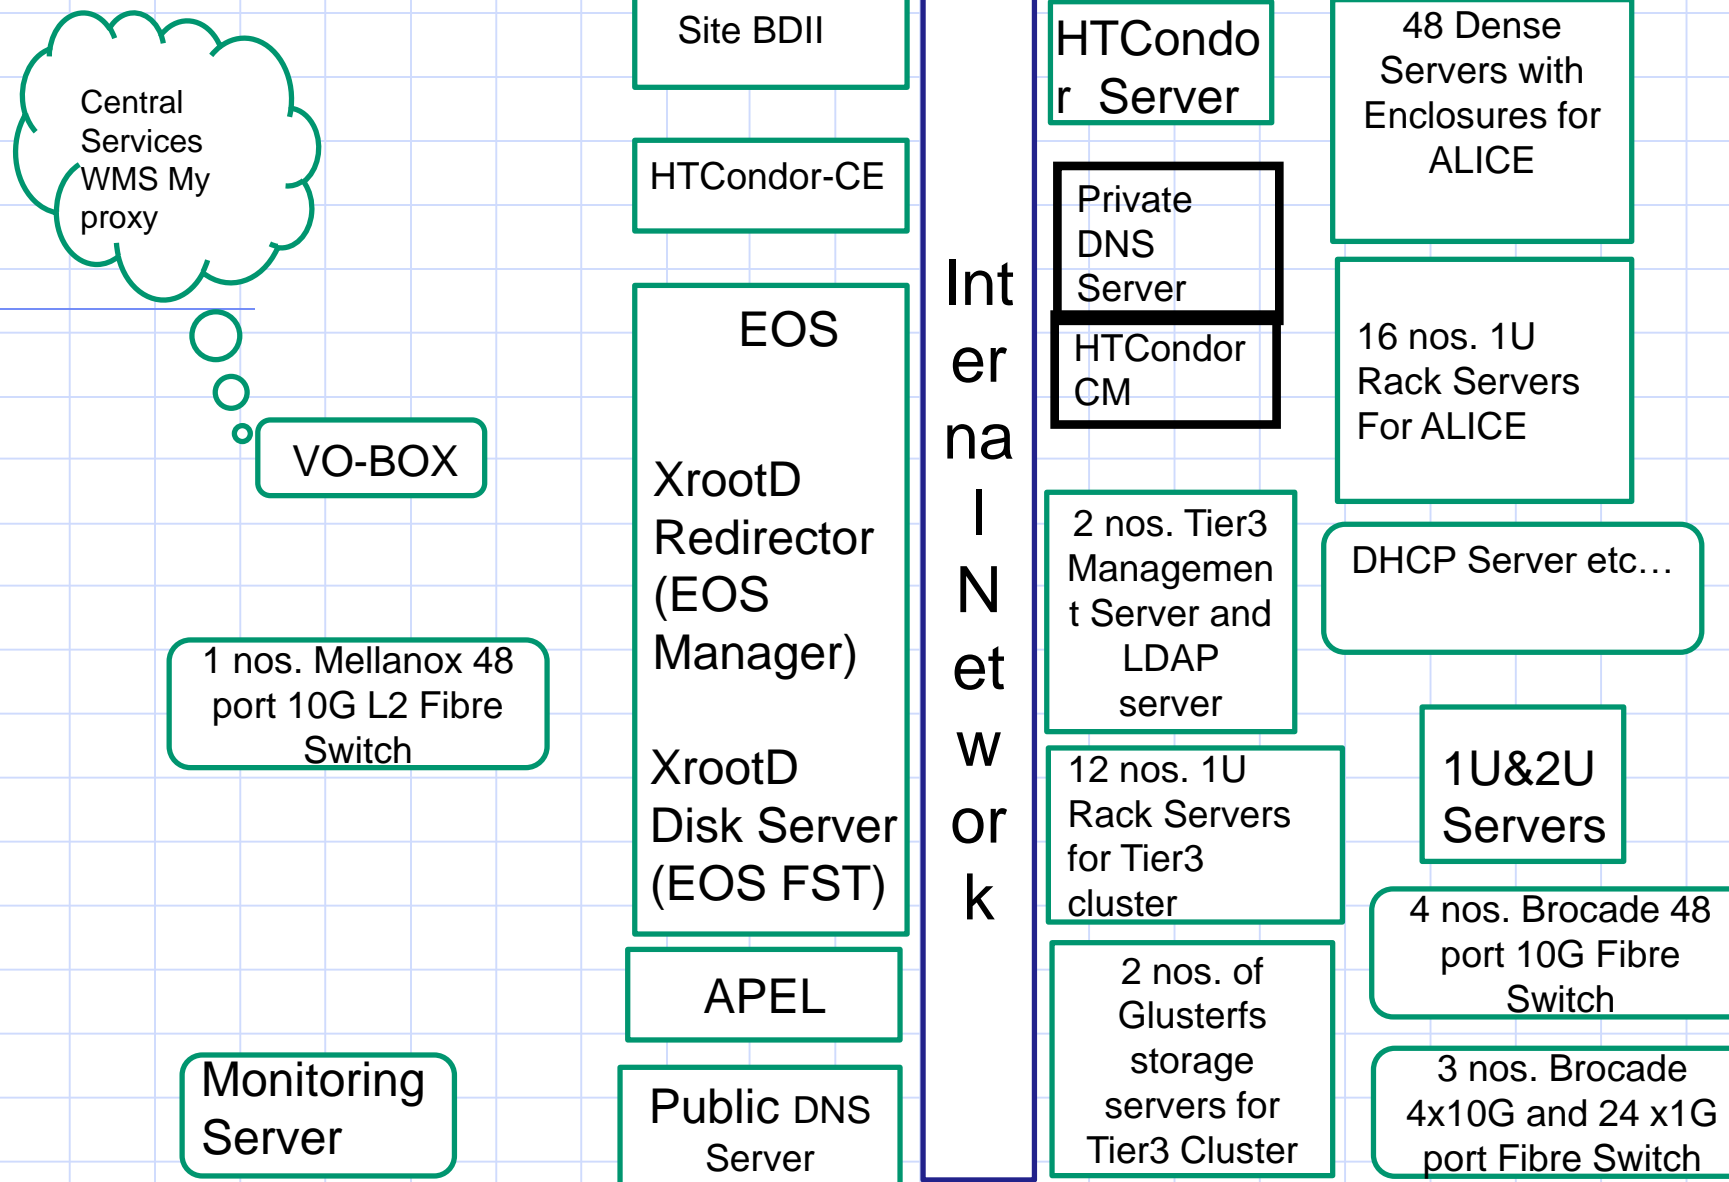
Central Services WMS My proxy

VO-BOX

1 nos. Mellanox 48 port 10G L2 Fibre Switch

Monitoring Server

Site BDII

HTCondor-CE

EOS

XrootD Redirector (EOS Manager)

XrootD Disk Server (EOS FST)

APEL

Public DNS Server

Internal Network

HTCondor Server

Private DNS Server

HTCondor CM

2 nos. Tier3 Management Server and LDAP server

12 nos. 1U Rack Servers for Tier3 cluster

2 nos. of Glusterfs storage servers for Tier3 Cluster

48 Dense Servers with Enclosures for ALICE

16 nos. 1U Rack Servers For ALICE

DHCP Server etc…

1U&2U Servers

4 nos. Brocade 48 port 10G Fibre Switch

3 nos. Brocade 4x10G and 24 x1G port Fibre Switch